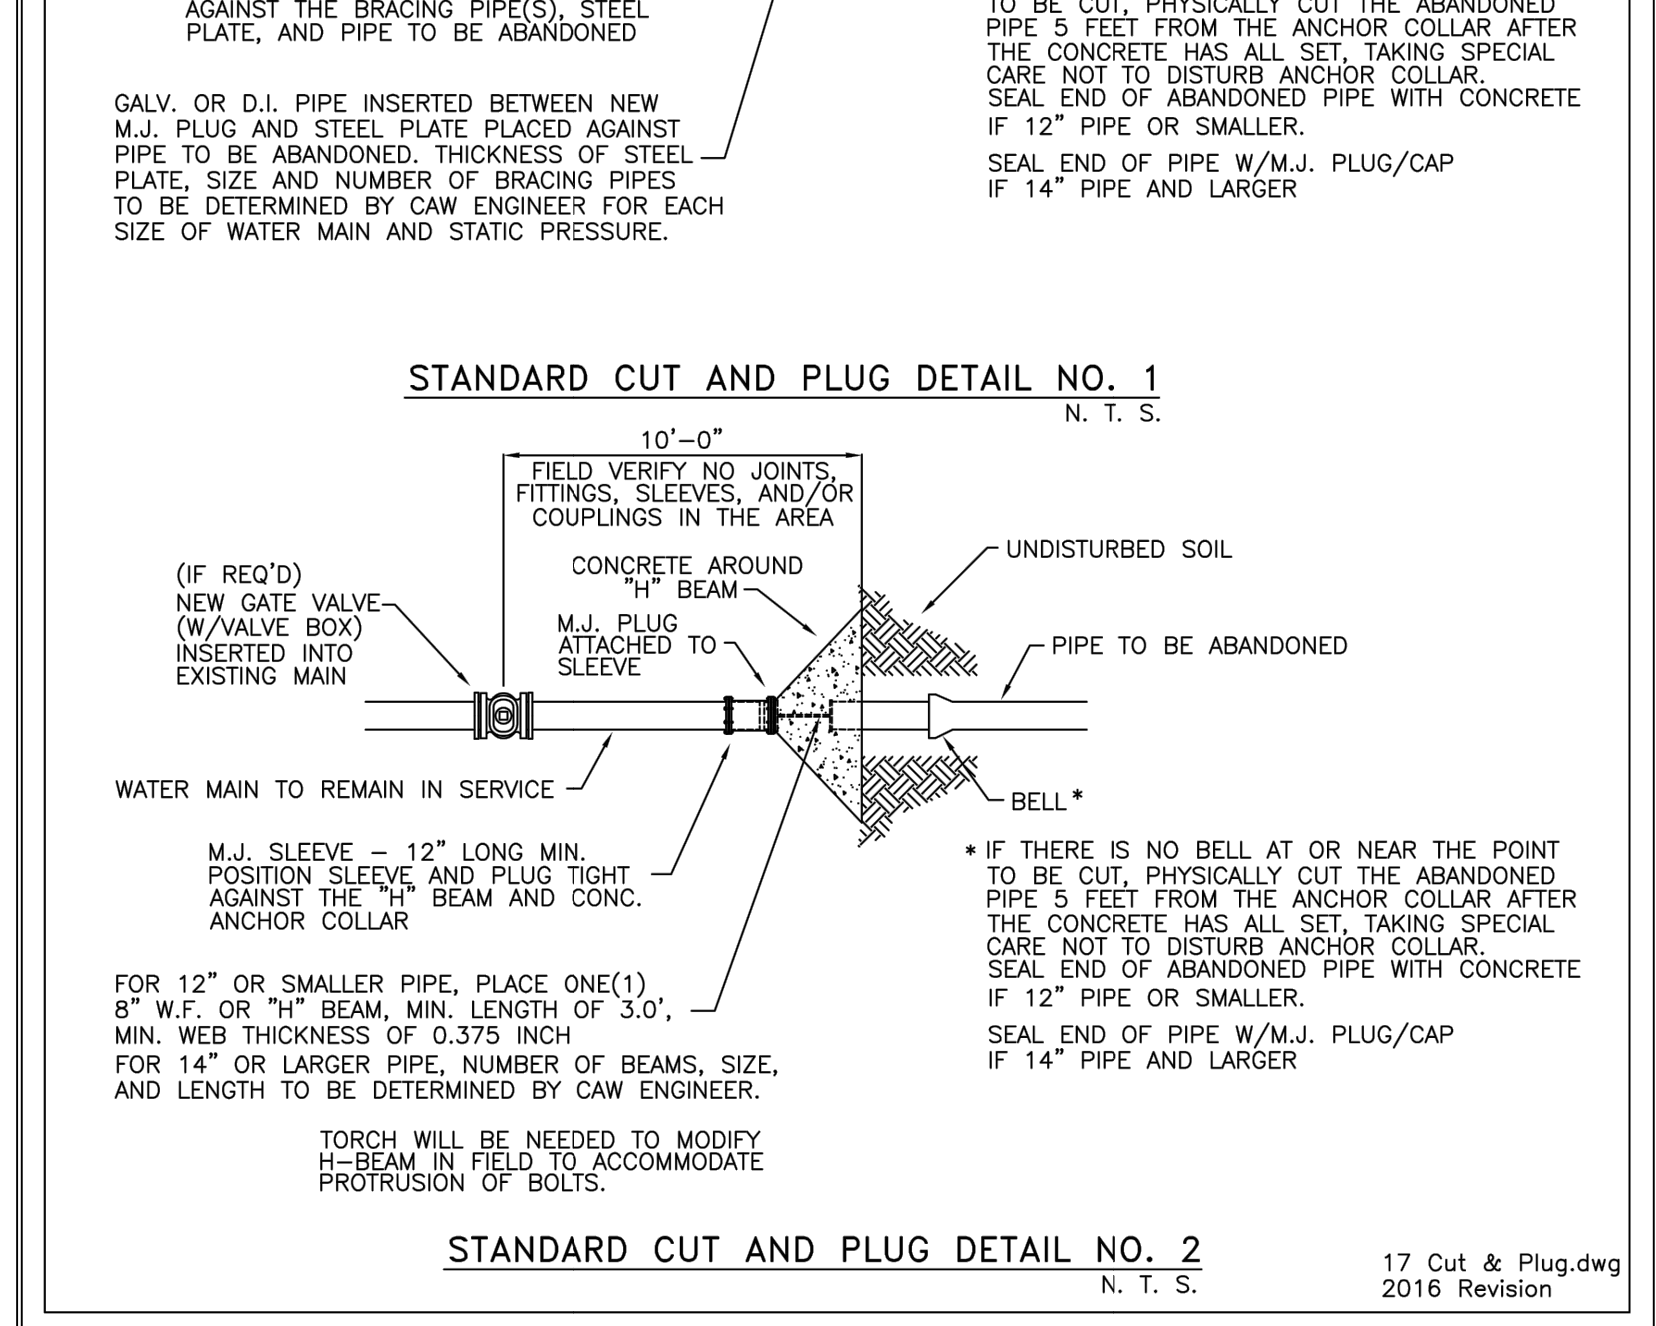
AGAINST THE BRACING PIPE(S), STEEL PLATE, AND PIPE TO BE ABANDONED

GALV. OR D.I. PIPE INSERTED BETWEEN NEW M.J. PLUG AND STEEL PLATE PLACED AGAINST PIPE TO BE ABANDONED. THICKNESS OF STEEL PLATE, SIZE AND NUMBER OF BRACING PIPES TO BE DETERMINED BY CAW ENGINEER FOR EACH SIZE OF WATER MAIN AND STATIC PRESSURE.

TO BE CUT, PHYSICALLY CUT THE ABANDONED PIPE 5 FEET FROM THE ANCHOR COLLAR AFTER THE CONCRETE HAS ALL SET, TAKING SPECIAL CARE NOT TO DISTURB ANCHOR COLLAR.
SEAL END OF ABANDONED PIPE WITH CONCRETE IF 12" PIPE OR SMALLER.

SEAL END OF PIPE W/M.J. PLUG/CAP IF 14" PIPE AND LARGER

STANDARD CUT AND PLUG DETAIL NO. 1
N. T. S.

10'–0"

FIELD VERIFY NO JOINTS, FITTINGS, SLEEVES, AND/OR COUPLINGS IN THE AREA

CONCRETE AROUND "H" BEAM

UNDISTURBED SOIL

(IF REQ'D)
NEW GATE VALVE (W/VALVE BOX) INSERTED INTO EXISTING MAIN

M.J. PLUG ATTACHED TO SLEEVE

PIPE TO BE ABANDONED

WATER MAIN TO REMAIN IN SERVICE

BELL*

M.J. SLEEVE – 12" LONG MIN. POSITION SLEEVE AND PLUG TIGHT AGAINST THE "H" BEAM AND CONC. ANCHOR COLLAR

* IF THERE IS NO BELL AT OR NEAR THE POINT TO BE CUT, PHYSICALLY CUT THE ABANDONED PIPE 5 FEET FROM THE ANCHOR COLLAR AFTER THE CONCRETE HAS ALL SET, TAKING SPECIAL CARE NOT TO DISTURB ANCHOR COLLAR.
SEAL END OF ABANDONED PIPE WITH CONCRETE IF 12" PIPE OR SMALLER.

SEAL END OF PIPE W/M.J. PLUG/CAP IF 14" PIPE AND LARGER

FOR 12" OR SMALLER PIPE, PLACE ONE(1) 8" W.F. OR "H" BEAM, MIN. LENGTH OF 3.0', MIN. WEB THICKNESS OF 0.375 INCH
FOR 14" OR LARGER PIPE, NUMBER OF BEAMS, SIZE, AND LENGTH TO BE DETERMINED BY CAW ENGINEER.

TORCH WILL BE NEEDED TO MODIFY H–BEAM IN FIELD TO ACCOMMODATE PROTRUSION OF BOLTS.

STANDARD CUT AND PLUG DETAIL NO. 2
N. T. S.

17 Cut & Plug.dwg
2016 Revision